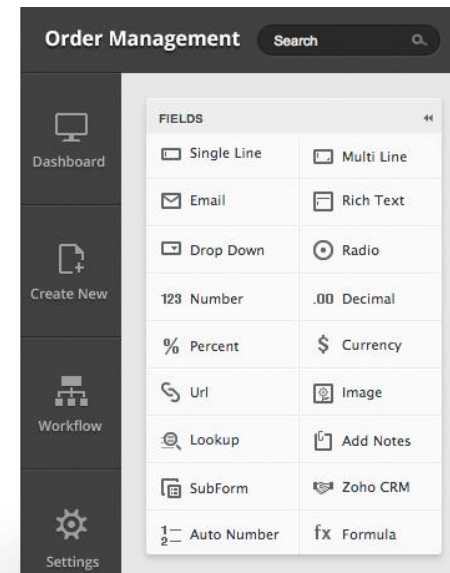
Order Management Search

Dashboard

Create New

Workflow

Settings

FIELDS

| | |
|---|---|
| Single Line | Multi Line |
| Email | Rich Text |
| Drop Down | Radio |
| 123 Number | .00 Decimal |
| % Percent | $ Currency |
| Url | Image |
| Lookup | Add Notes |
| SubForm | Zoho CRM |
| Auto Number | fx Formula |